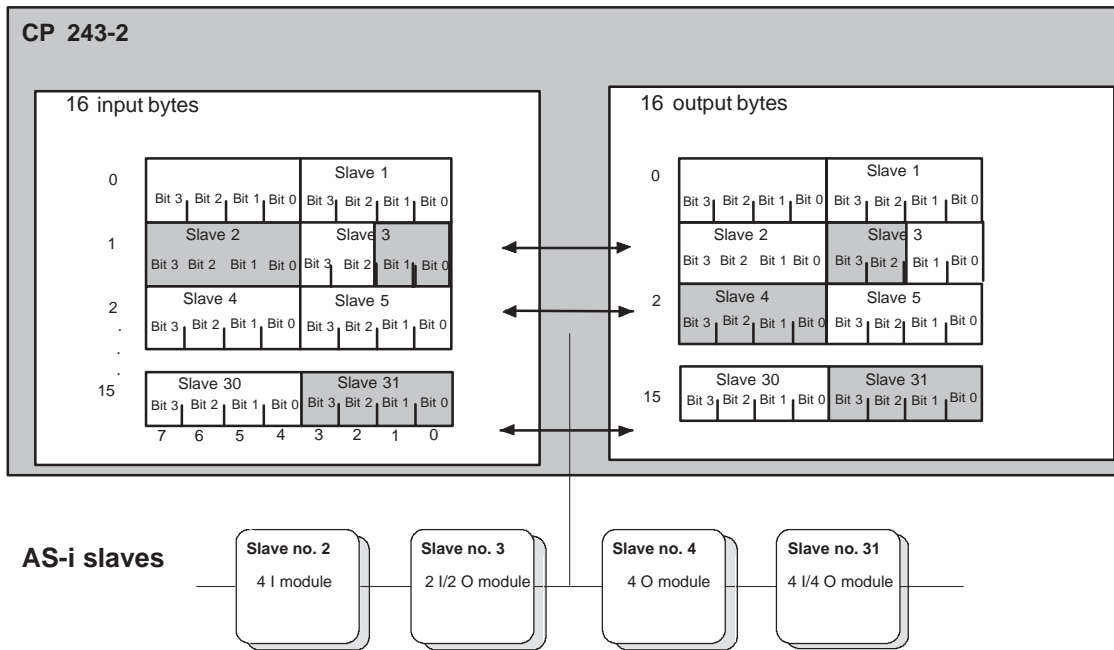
CP 243-2

16 input bytes

| | | | | | | | | |
|---|---|---|---|---|---|---|---|---|
| 0 | Bit 3 | Bit 2 | Bit 1 | Bit 0 | Slave 1 Bit 3 | Bit 2 | Bit 1 | Bit 0 |
| 1 | Slave 2 Bit 3 | Bit 2 | Bit 1 | Bit 0 | Slave 3 Bit 3 | Bit 2 | Bit 1 | Bit 0 |
| 2 | Slave 4 Bit 3 | Bit 2 | Bit 1 | Bit 0 | Slave 5 Bit 3 | Bit 2 | Bit 1 | Bit 0 |
| . | | | | | | | | |
| 15 | Slave 30 Bit 3 | Bit 2 | Bit 1 | Bit 0 | Slave 31 Bit 3 | Bit 2 | Bit 1 | Bit 0 |
| | 7 | 6 | 5 | 4 | 3 | 2 | 1 | 0 |

16 output bytes

| | | | | | | | | |
|---|---|---|---|---|---|---|---|---|
| 0 | Bit 3 | Bit 2 | Bit 1 | Bit 0 | Slave 1 Bit 3 | Bit 2 | Bit 1 | Bit 0 |
| | Slave 2 Bit 3 | Bit 2 | Bit 1 | Bit 0 | Slave 3 Bit 3 | Bit 2 | Bit 1 | Bit 0 |
| 2 | Slave 4 Bit 3 | Bit 2 | Bit 1 | Bit 0 | Slave 5 Bit 3 | Bit 2 | Bit 1 | Bit 0 |
| 15 | Slave 30 Bit 3 | Bit 2 | Bit 1 | Bit 0 | Slave 31 Bit 3 | Bit 2 | Bit 1 | Bit 0 |

AS-i slaves

Slave no. 2
4 I module

Slave no. 3
2 I/2 O module

Slave no. 4
4 O module

Slave no. 31
4 I/4 O module